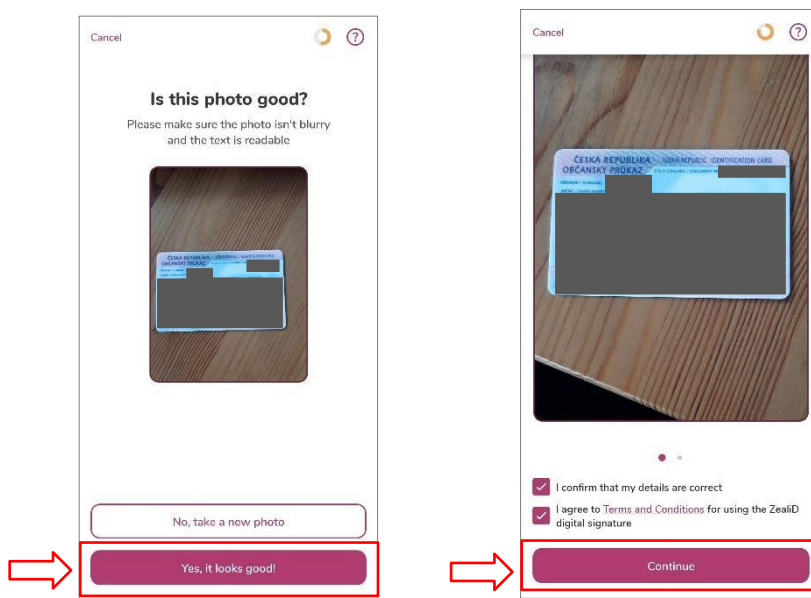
Cancel

?

Is this photo good?

Please make sure the photo isn't blurry and the text is readable

ČESKÁ REPUBLIKA
OBČANSKÝ PRŮKAZ

No, take a new photo

Yes, it looks good!

Cancel

?

ČESKÁ REPUBLIKA
OBČANSKÝ PRŮKAZ
CZECH REPUBLIC IDENTIFICATION CARD

I confirm that my details are correct

I agree to Terms and Conditions for using the ZealiD digital signature

Continue